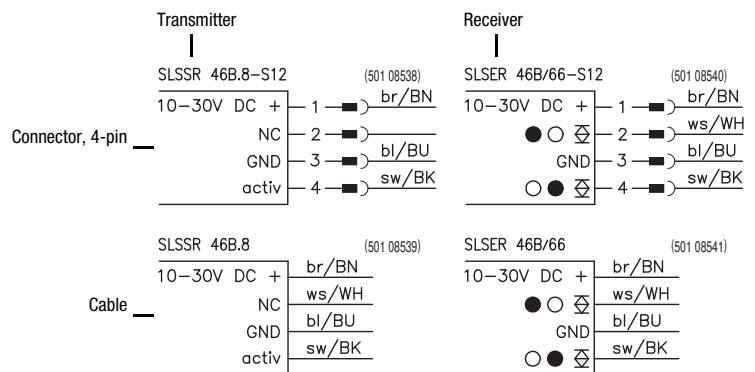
Transmitter

Receiver

SLSSR 46B.8–S12 (501 08538)

10–30V DC + 1 br/BN
NC 2
GND 3 bl/BU
activ 4 sw/BK

SLSER 46B/66–S12 (501 08540)

10–30V DC + 1 br/BN
2 ws/WH
GND 3 bl/BU
4 sw/BK

Connector, 4-pin

SLSSR 46B.8 (501 08539)

10–30V DC + br/BN
NC ws/WH
GND bl/BU
activ sw/BK

SLSER 46B/66 (501 08541)

10–30V DC + br/BN
ws/WH
GND bl/BU
sw/BK

Cable